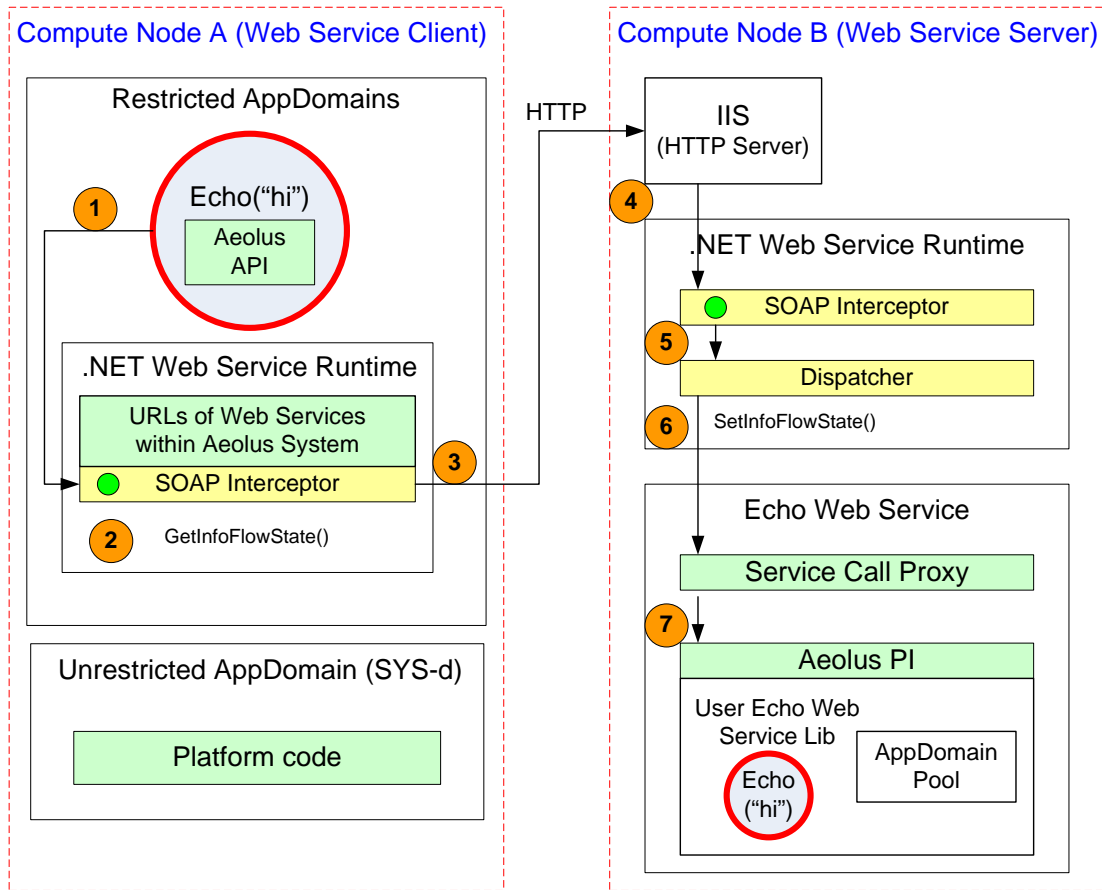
Compute Node A (Web Service Client)

Restricted AppDomains

1

Echo(“hi”)

Aeolus API

.NET Web Service Runtime

URLs of Web Services within Aeolus System

SOAP Interceptor

2

GetInfoFlowState()

3

Unrestricted AppDomain (SYS-d)

Platform code

HTTP

Compute Node B (Web Service Server)

IIS (HTTP Server)

4

.NET Web Service Runtime

SOAP Interceptor

5

Dispatcher

6

SetInfoFlowState()

Echo Web Service

Service Call Proxy

7

Aeolus PI

User Echo Web Service Lib

Echo (“hi”)

AppDomain Pool